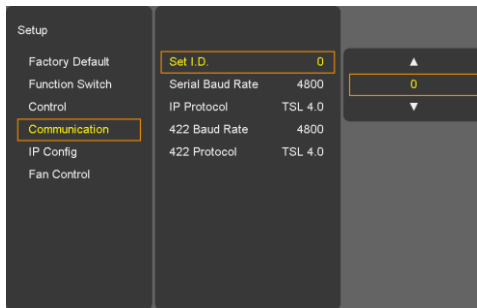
Setup

Factory Default
Function Switch
Control
Communication
IP Config
Fan Control

| | |
|---|---|
| Set I.D. | 0 |
| Serial Baud Rate | 4800 |
| IP Protocol | TSL 4.0 |
| 422 Baud Rate | 4800 |
| 422 Protocol | TSL 4.0 |

▲
0
▼